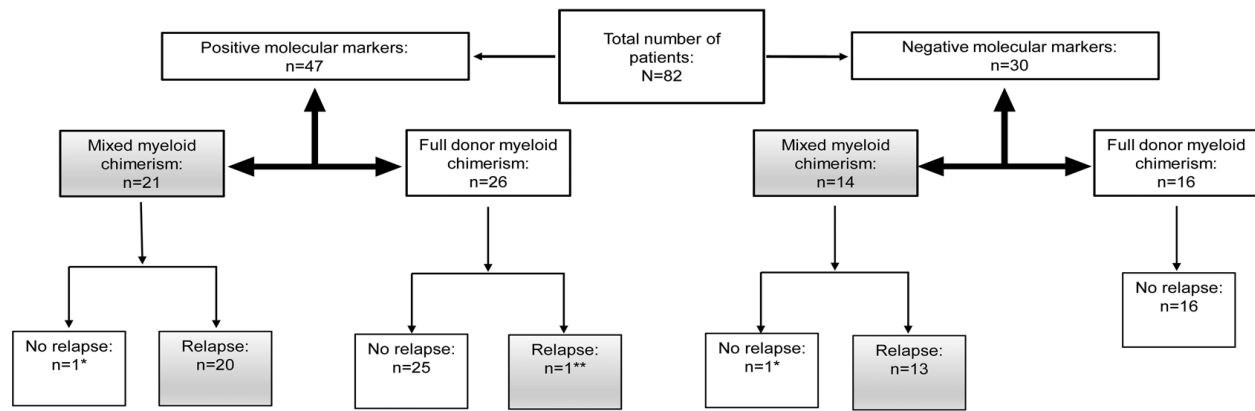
Total number of patients:
N=82

Positive molecular markers:
n=47

Negative molecular markers:
n=30

Mixed myeloid chimerism:
n=21

Full donor myeloid chimerism:
n=26

Mixed myeloid chimerism:
n=14

Full donor myeloid chimerism:
n=16

No relapse:
n=1*

Relapse:
n=20

No relapse:
n=25

Relapse:
n=1**

No relapse:
n=1*

Relapse:
n=13

No relapse:
n=16